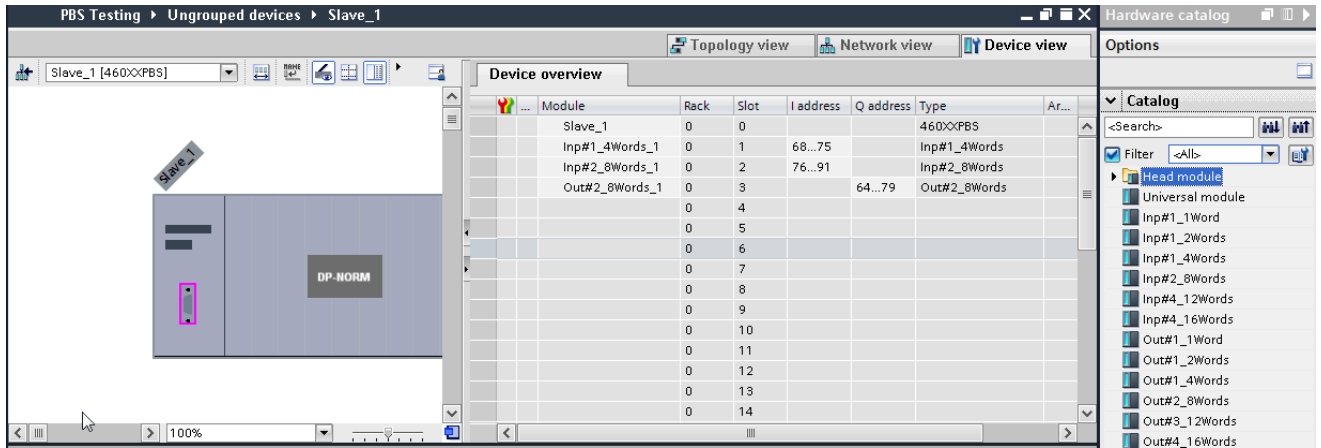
PBS Testing ▸ Ungrouped devices ▸ Slave_1

Topology view | Network view | Device view

Slave_1 [460XXPBS]

Slave_1

DP-NORM

100%

Device overview

| | ... | Module | Rack | Slot | I address | Q address | Type | Ar... |
|---|---|---|---|---|---|---|---|---|
| | | Slave_1 | 0 | 0 | | | 460XXPBS | |
| | | Inp#1_4Words_1 | 0 | 1 | 68...75 | | Inp#1_4Words | |
| | | Inp#2_8Words_1 | 0 | 2 | 76...91 | | Inp#2_8Words | |
| | | Out#2_8Words_1 | 0 | 3 | | 64...79 | Out#2_8Words | |
| | | | 0 | 4 | | | | |
| | | | 0 | 5 | | | | |
| | | | 0 | 6 | | | | |
| | | | 0 | 7 | | | | |
| | | | 0 | 8 | | | | |
| | | | 0 | 9 | | | | |
| | | | 0 | 10 | | | | |
| | | | 0 | 11 | | | | |
| | | | 0 | 12 | | | | |
| | | | 0 | 13 | | | | |
| | | | 0 | 14 | | | | |

Hardware catalog

Options

Catalog

<Search>

Filter <All>

Head module
Universal module
Inp#1_1Word
Inp#1_2Words
Inp#1_4Words
Inp#2_8Words
Inp#4_12Words
Inp#4_16Words
Out#1_1Word
Out#1_2Words
Out#1_4Words
Out#2_8Words
Out#3_12Words
Out#4_16Words